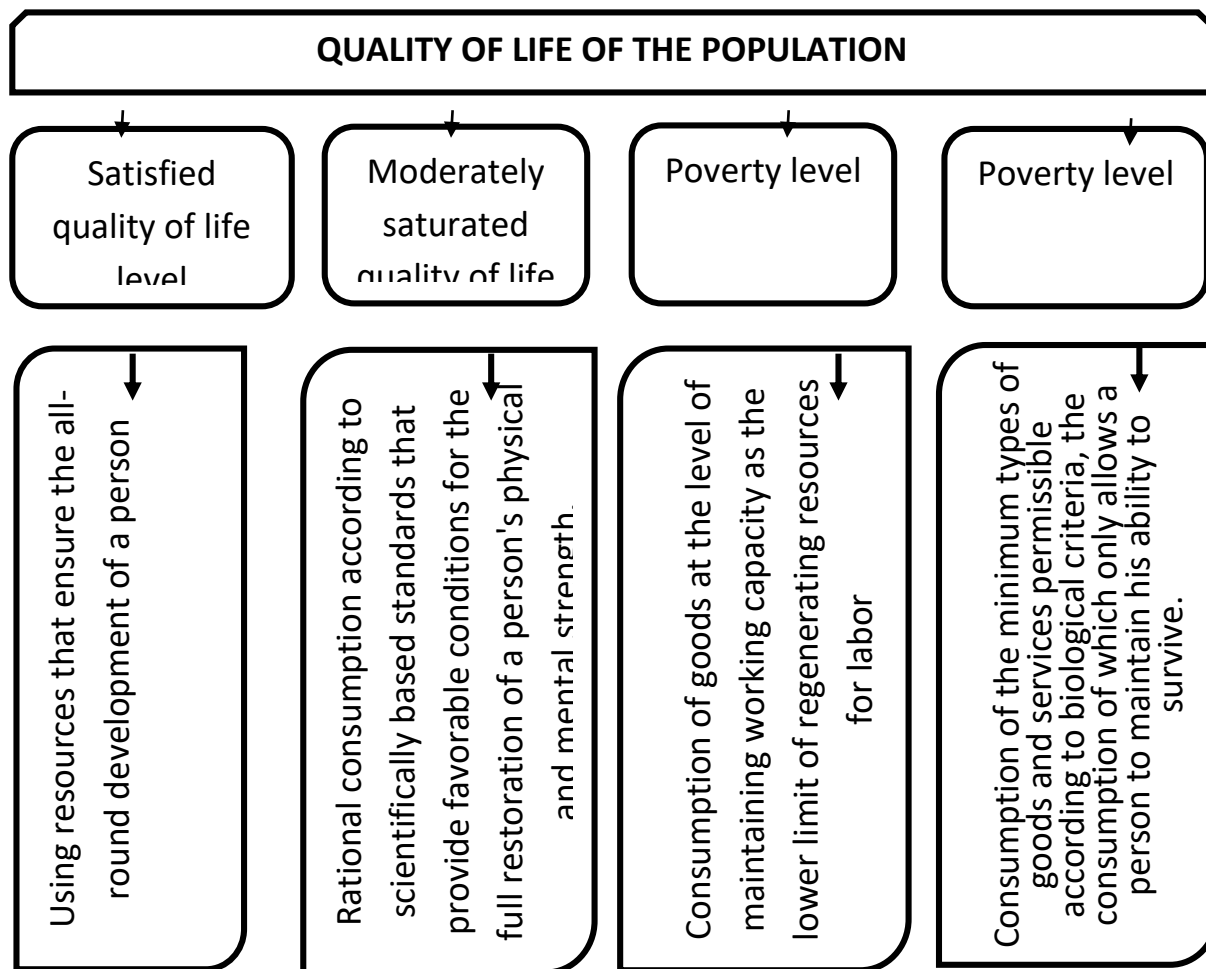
QUALITY OF LIFE OF THE POPULATION

Satisfied quality of life level

Moderately saturated quality of life

Poverty level

Poverty level

Using resources that ensure the all-round development of a person

Rational consumption according to scientifically based standards that provide favorable conditions for the full restoration of a person's physical and mental strength.

Consumption of goods at the level of maintaining working capacity as the lower limit of regenerating resources for labor

Consumption of the minimum types of goods and services permissible according to biological criteria, the consumption of which only allows a person to maintain his ability to survive.